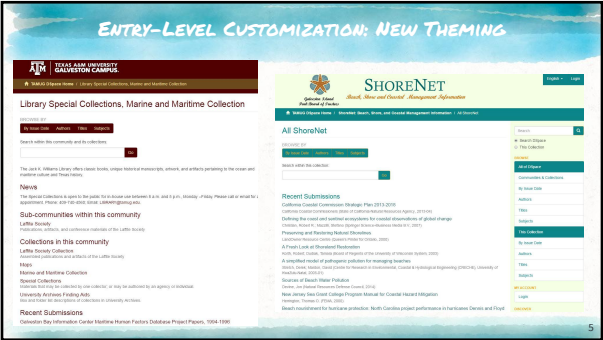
Entry-Level Customization: New Theming

TEXAS A&M UNIVERSITY GALVESTON CAMPUS.

TAMUG DSpace Home / Library Special Collections, Marine and Maritime Collection

Library Special Collections, Marine and Maritime Collection

BROWSE BY

By Issue Date | Authors | Titles | Subjects

Search within this community and its collection:

Go

The Jack K. Williams Library offers classic books, unique historical manuscripts, artwork, and artifacts pertaining to the ocean and maritime culture and Texas history.

News

The Special Collections is open to the public for in-house use between 8 a.m. and 4 p.m., Monday - Friday. Please call or email for an appointment. Phone: 409-740-4560; Email: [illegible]

Sub-communities within this community

Laffite Society
Publications, artifacts, and conference materials of the Laffite Society.

Collections in this community

Laffite Society Collection
Assembled publications and artifacts of the Laffite Society

Maps

Marine and Maritime Collection

Special Collections
Materials that may be collected by 'one collection' or may be authored by an agency or individual.

University Archives Finding Aids
Box and folder list descriptions of collections in University Archives

Recent Submissions

Galveston Bay Information Center Maritime Human Factors Database Project Papers, 1994-1996

ShoreNet
Galveston Island Beach, Shore and Coastal Management Information
Texas A&M University Galveston Campus

English | Login

TAMUG DSpace Home / ShoreNet: Beach, Shore, and Coastal Management Information / All ShoreNet

All ShoreNet

BROWSE BY

By Issue Date | Authors | Titles | Subjects

Search within this collection:

Go

Recent Submissions

California Coastal Commission Strategic Plan 2013-2018
California Coastal Commission (State of California Natural Resources Agency, 2013-04)

Defining the coast and sentinel ecosystems for coastal observations of global change
Christian, Robert R.; Mazzilli, Stefanie (Springer Science+Business Media B.V., 2007)

Preserving and Restoring Natural Shorelines
LandCrafters Resource Center (Queen's Printer for Ontario, 2008)

A Fresh Look at Shoreland Restoration
North, Robert; Gullabi, Thomas (Board of Regents of the University of Wisconsin System, 2002)

A simplified model of pathogenic pollution for managing beaches
Molnar, Beverly; Marcus, David (Centre for Research in Environmental, Coastal & Hydrological Engineering (CRECHE), University of KwaZulu-Natal, 2008-01)

Sources of Beach Water Pollution
Dorfman, (Natural Resources Defense Council, 2014)

New Jersey Sea Grant College Program Manual for Coastal Hazard Mitigation
Herrington, Thomas O. (FEMA, 2003)

Beach nourishment for hurricane protection: North Carolina project performance in hurricanes Dennis and Floyd

Search DSpace
This Collection

BROWSE

All of DSpace
Communities & Collections
By Issue Date
Authors
Titles
Subjects

This Collection
By Issue Date
Authors
Titles
Subjects

MY ACCOUNT
Login

5